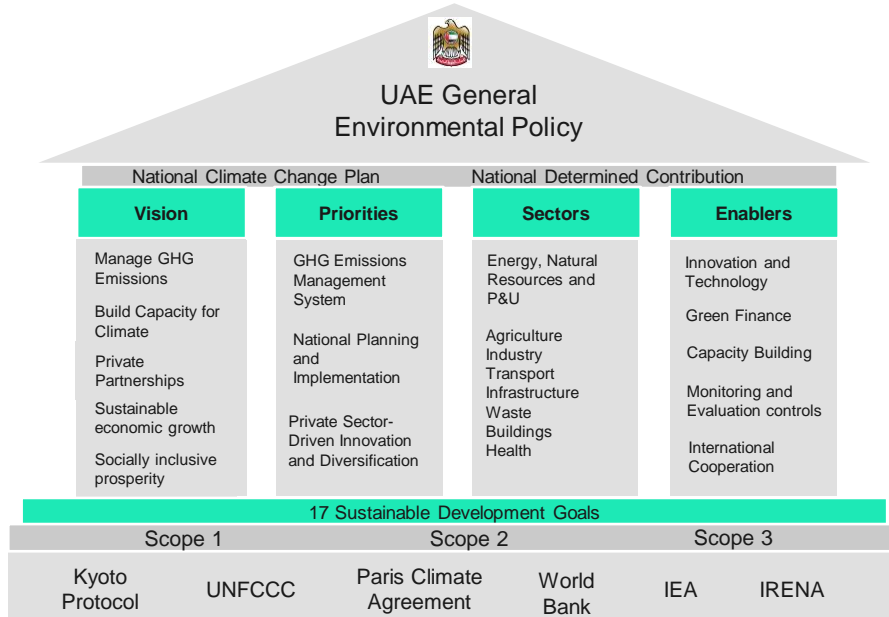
UAE General Environmental Policy

National Climate Change Plan

National Determined Contribution

Vision

Manage GHG Emissions

Build Capacity for Climate

Private Partnerships

Sustainable economic growth

Socially inclusive prosperity

Priorities

GHG Emissions Management System

National Planning and Implementation

Private Sector-Driven Innovation and Diversification

Sectors

Energy, Natural Resources and P&U

Agriculture
Industry
Transport
Infrastructure
Waste
Buildings
Health

Enablers

Innovation and Technology

Green Finance

Capacity Building

Monitoring and Evaluation controls

International Cooperation

17 Sustainable Development Goals

Scope 1

Scope 2

Scope 3

Kyoto Protocol

UNFCCC

Paris Climate Agreement

World Bank

IEA

IRENA